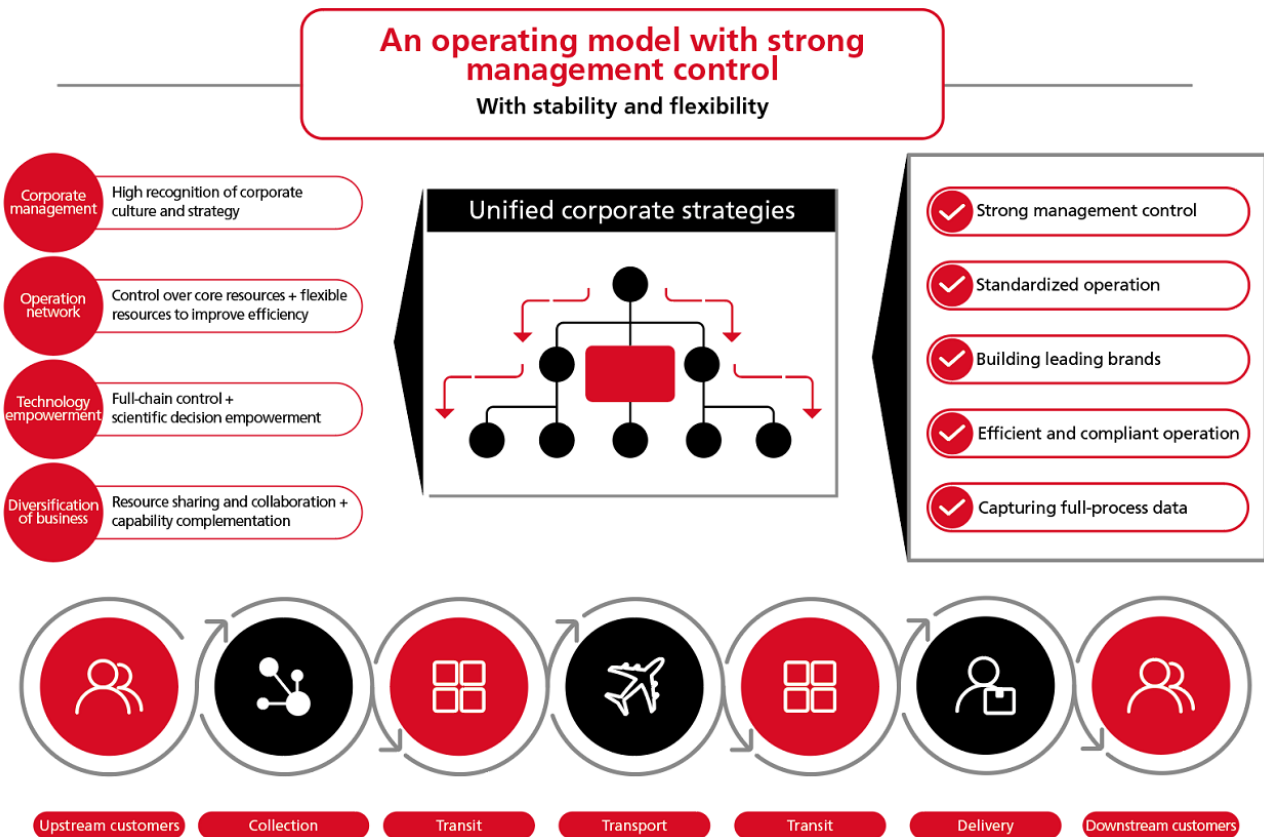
An operating model with strong management control
With stability and flexibility

Corporate management
High recognition of corporate culture and strategy

Operation network
Control over core resources + flexible resources to improve efficiency

Technology empowerment
Full-chain control + scientific decision empowerment

Diversification of business
Resource sharing and collaboration + capability complementation

Unified corporate strategies

Strong management control

Standardized operation

Building leading brands

Efficient and compliant operation

Capturing full-process data

Upstream customers

Collection

Transit

Transport

Transit

Delivery

Downstream customers